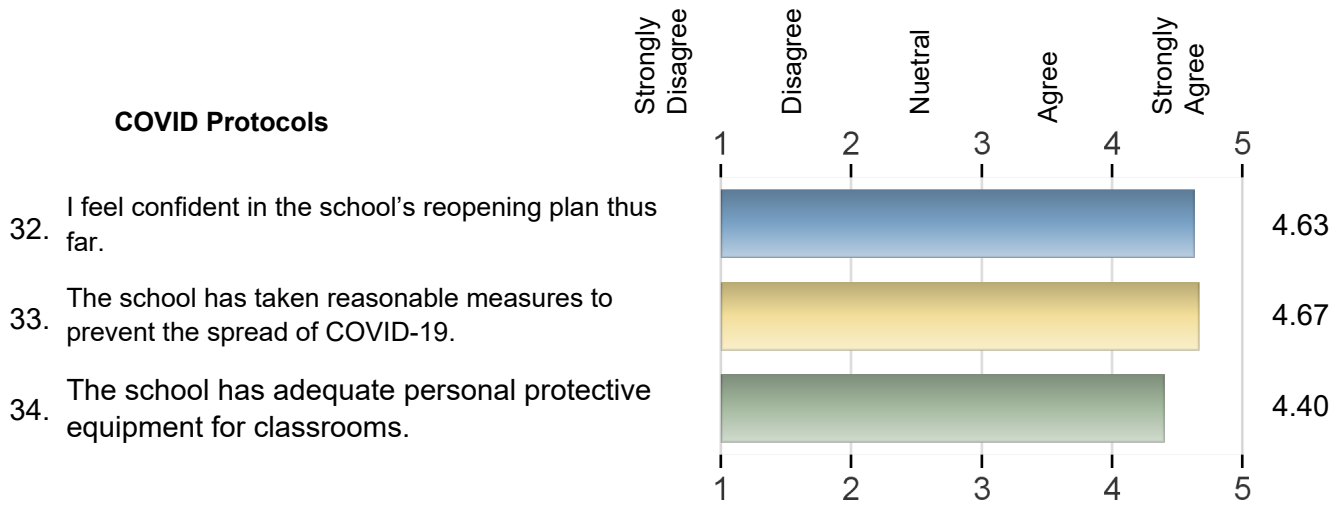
COVID Protocols

Strongly Disagree | Disagree | Nuetral | Agree | Strongly Agree

1 2 3 4 5

32. I feel confident in the school's reopening plan thus far. 4.63

33. The school has taken reasonable measures to prevent the spread of COVID-19. 4.67

34. The school has adequate personal protective equipment for classrooms. 4.40

1 2 3 4 5